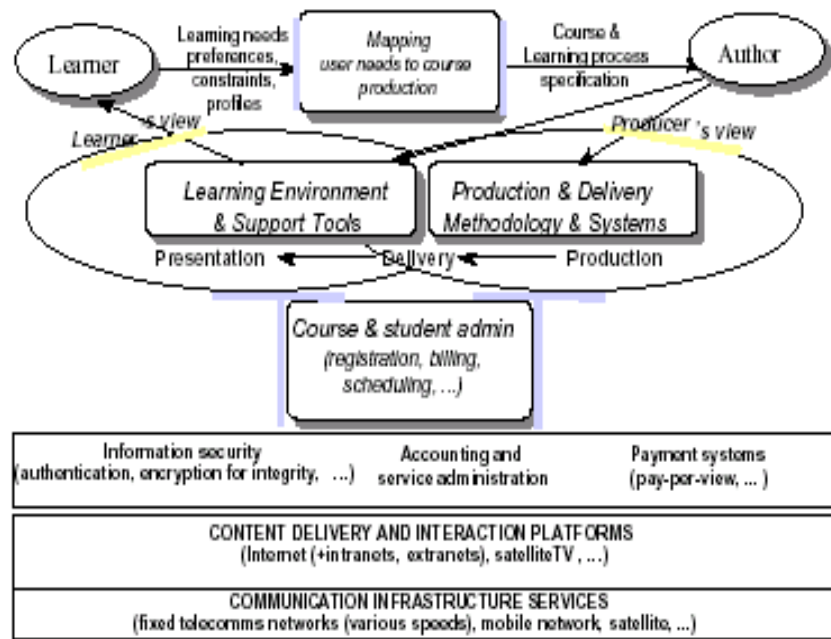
Learner

Learning needs preferences, constraints, profiles

Mapping user needs to course production

Course & Learning process specification

Author

Learner's view

Producer's view

Learning Environment & Support Tools

Production & Delivery Methodology & Systems

Presentation

Delivery

Production

Course & student admin (registration, billing, scheduling, ...)

Information security (authentication, encryption for integrity, ...)

Accounting and service administration

Payment systems (pay-per-view, ... )

CONTENT DELIVERY AND INTERACTION PLATFORMS (Internet (+intranets, extranets), satelliteTV, ...)

COMMUNICATION INFRASTRUCTURE SERVICES (fixed telecomms networks (various speeds), mobile network, satellite, ...)